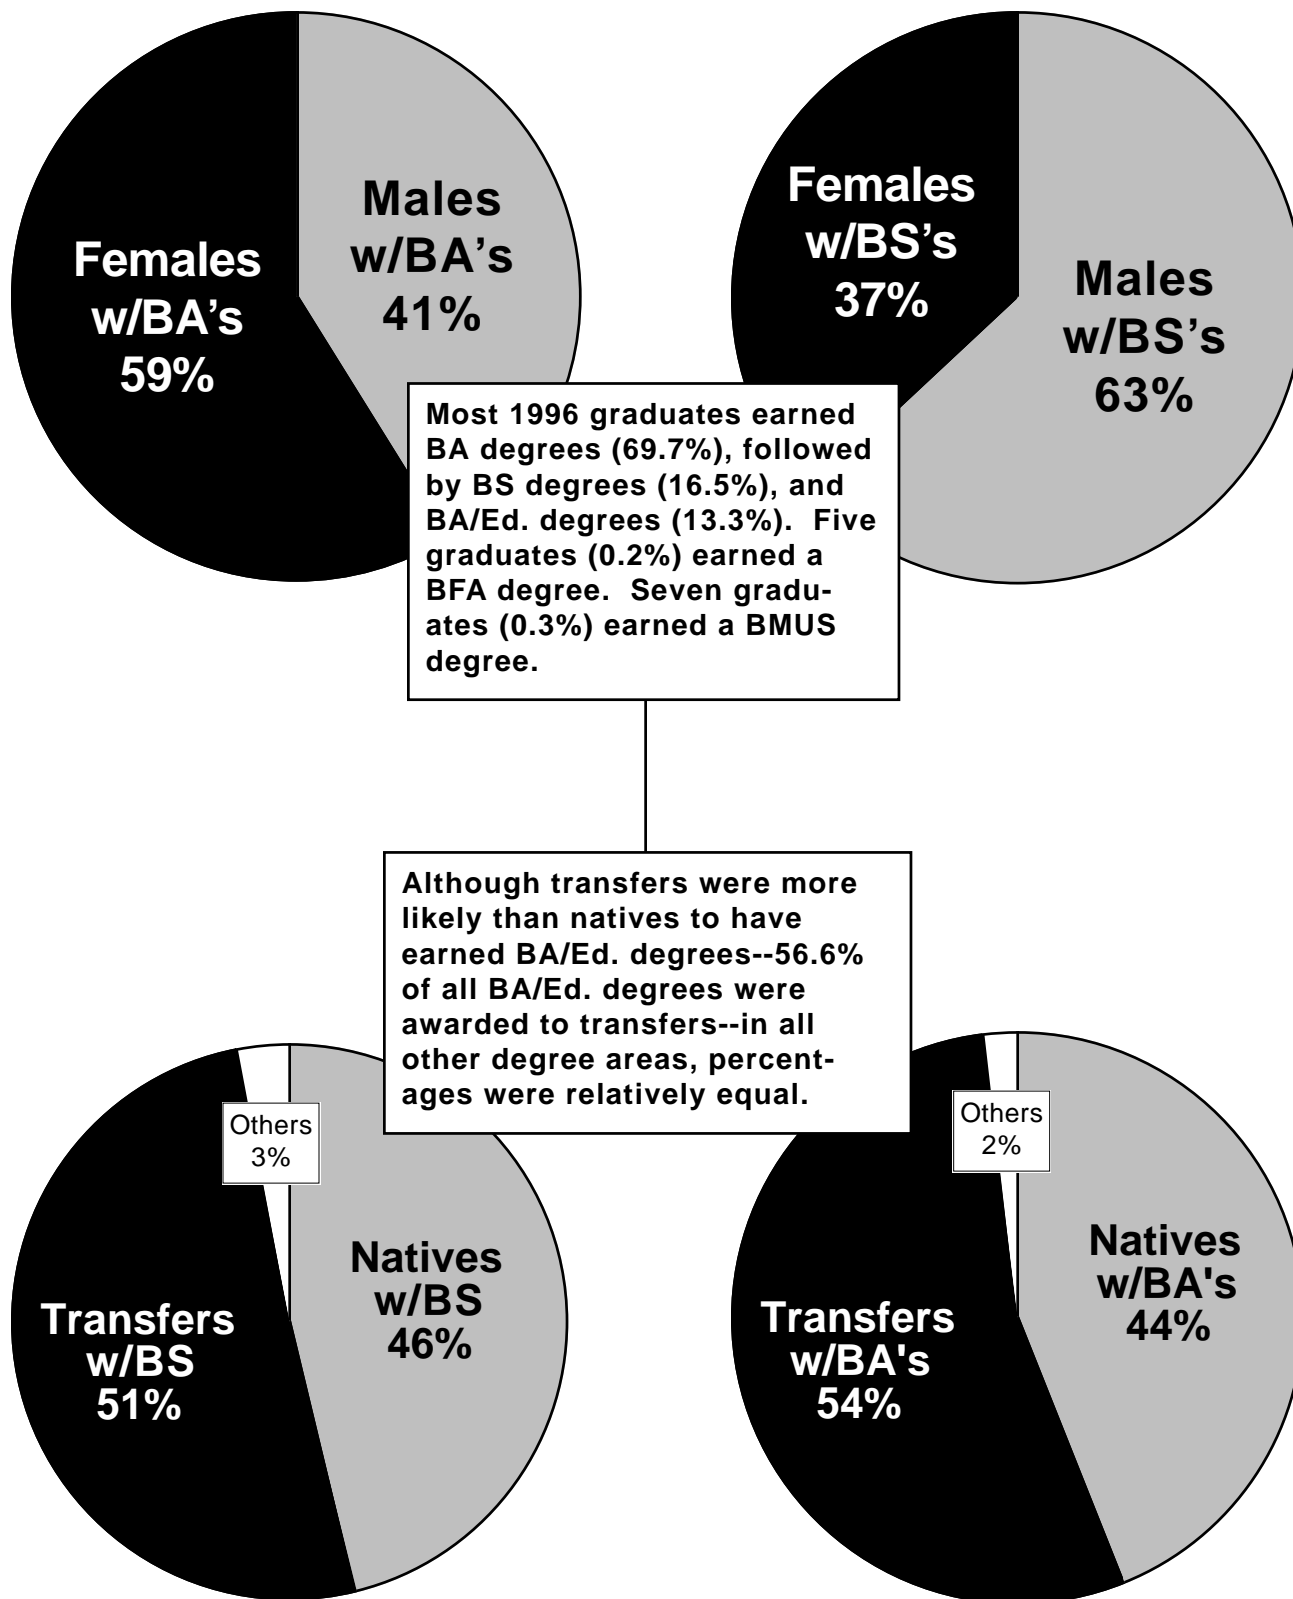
Females w/BA's 59%

Males w/BA's 41%

Females w/BS's 37%

Males w/BS's 63%

Most 1996 graduates earned BA degrees (69.7%), followed by BS degrees (16.5%), and BA/Ed. degrees (13.3%). Five graduates (0.2%) earned a BFA degree. Seven graduates (0.3%) earned a BMUS degree.

Although transfers were more likely than natives to have earned BA/Ed. degrees--56.6% of all BA/Ed. degrees were awarded to transfers--in all other degree areas, percentages were relatively equal.

Others 3%

Transfers w/BS 51%

Natives w/BS 46%

Others 2%

Transfers w/BA's 54%

Natives w/BA's 44%